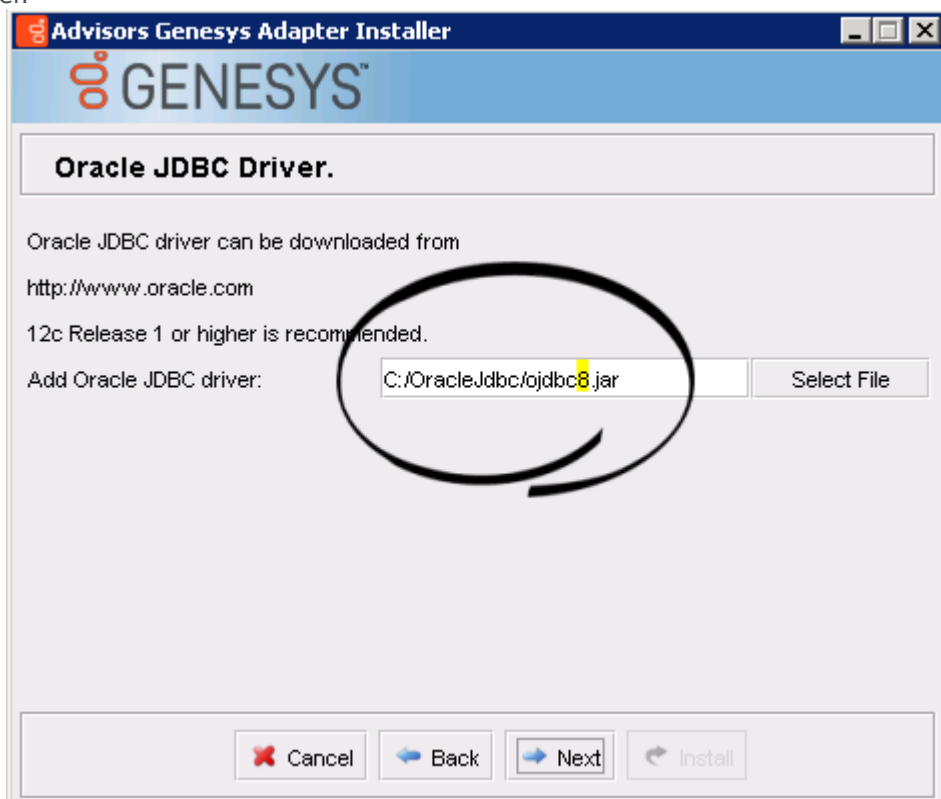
Advisors Genesys Adapter Installer

GENESYS

Oracle JDBC Driver.

Oracle JDBC driver can be downloaded from

http://www.oracle.com

12c Release 1 or higher is recommended.

Add Oracle JDBC driver:

C:/OracleJdbc/ojdbc8.jar

Select File

Cancel

Back

Next

Install